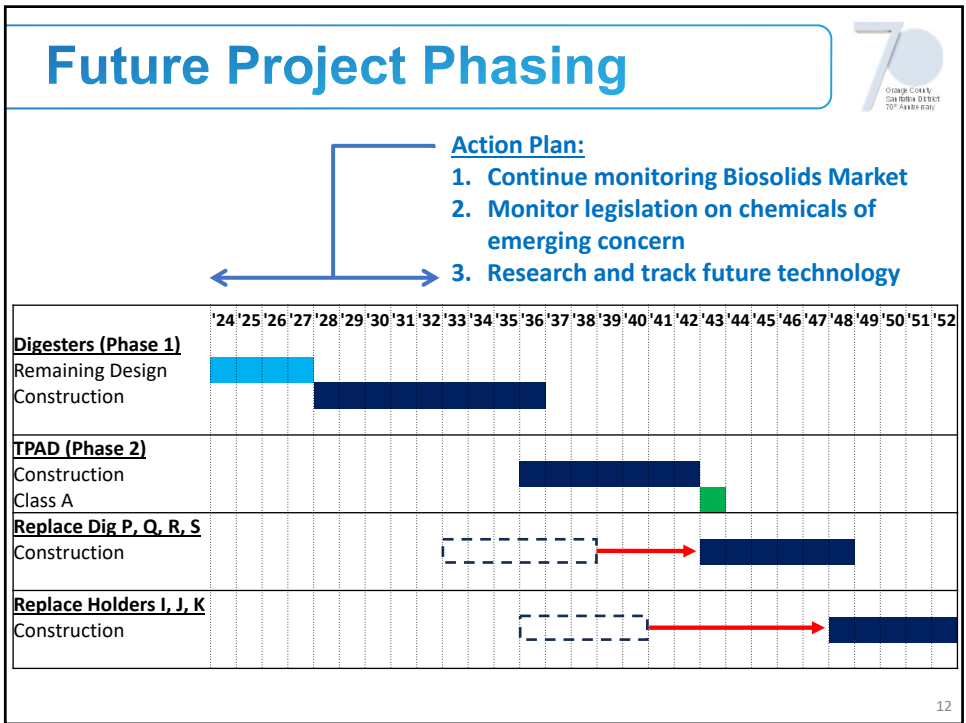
Future Project Phasing

70
Orange County Sanitation District 70th Anniversary

Action Plan:
1. Continue monitoring Biosolids Market
2. Monitor legislation on chemicals of emerging concern
3. Research and track future technology

| | '24 | '25 | '26 | '27 | '28 | '29 | '30 | '31 | '32 | '33 | '34 | '35 | '36 | '37 | '38 | '39 | '40 | '41 | '42 | '43 | '44 | '45 | '46 | '47 | '48 | '49 | '50 | '51 | '52 |
|---|---|---|---|---|---|---|---|---|---|---|---|---|---|---|---|---|---|---|---|---|---|---|---|---|---|---|---|---|---|
| **Digesters (Phase 1)** | | | | | | | | | | | | | | | | | | | | | | | | | | | | | |
| Remaining Design | | | | | | | | | | | | | | | | | | | | | | | | | | | | | |
| Construction | | | | | | | | | | | | | | | | | | | | | | | | | | | | | |
| **TPAD (Phase 2)** | | | | | | | | | | | | | | | | | | | | | | | | | | | | | |
| Construction | | | | | | | | | | | | | | | | | | | | | | | | | | | | | |
| Class A | | | | | | | | | | | | | | | | | | | | | | | | | | | | | |
| **Replace Dig P, Q, R, S** | | | | | | | | | | | | | | | | | | | | | | | | | | | | | |
| Construction | | | | | | | | | | | | | | | | | | | | | | | | | | | | | |
| **Replace Holders I, J, K** | | | | | | | | | | | | | | | | | | | | | | | | | | | | | |
| Construction | | | | | | | | | | | | | | | | | | | | | | | | | | | | | |

12